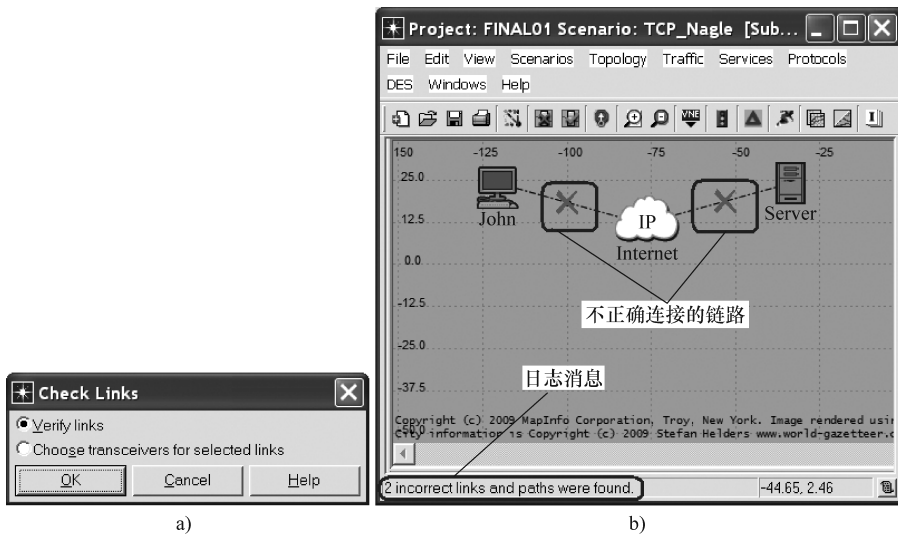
Check Links

Verify links

Choose transceivers for selected links

OK | Cancel | Help

a)

Project: FINAL01 Scenario: TCP_Nagle [Sub...

File Edit View Scenarios Topology Traffic Services Protocols DES Windows Help

150 -125 -100 -75 -50 -25

25.0

12.5

0.0

-12.5

-25.0

-37.5

-50.0

John

IP

Internet

Server

不正确连接的链路

日志消息

Copyright (c) 2009 MapInfo Corporation, Troy, New York. Image rendered usi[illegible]

City information is Copyright (c) 2009 Stefan Helders www.world-gazetteer.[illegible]

2 incorrect links and paths were found.

-44.65, 2.46

b)